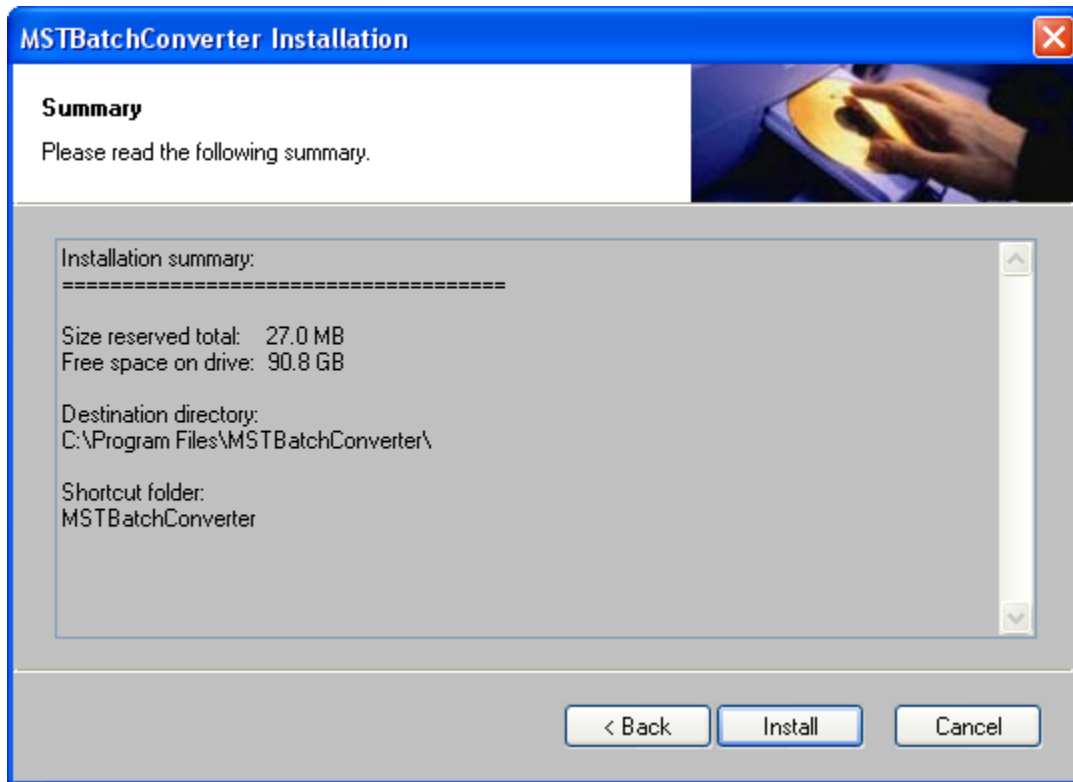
MSTBatchConverter Installation

Summary

Please read the following summary.

Installation summary:
======================================

Size reserved total: 27.0 MB
Free space on drive: 90.8 GB

Destination directory:
C:\Program Files\MSTBatchConverter\

Shortcut folder:
MSTBatchConverter

< Back

Install

Cancel